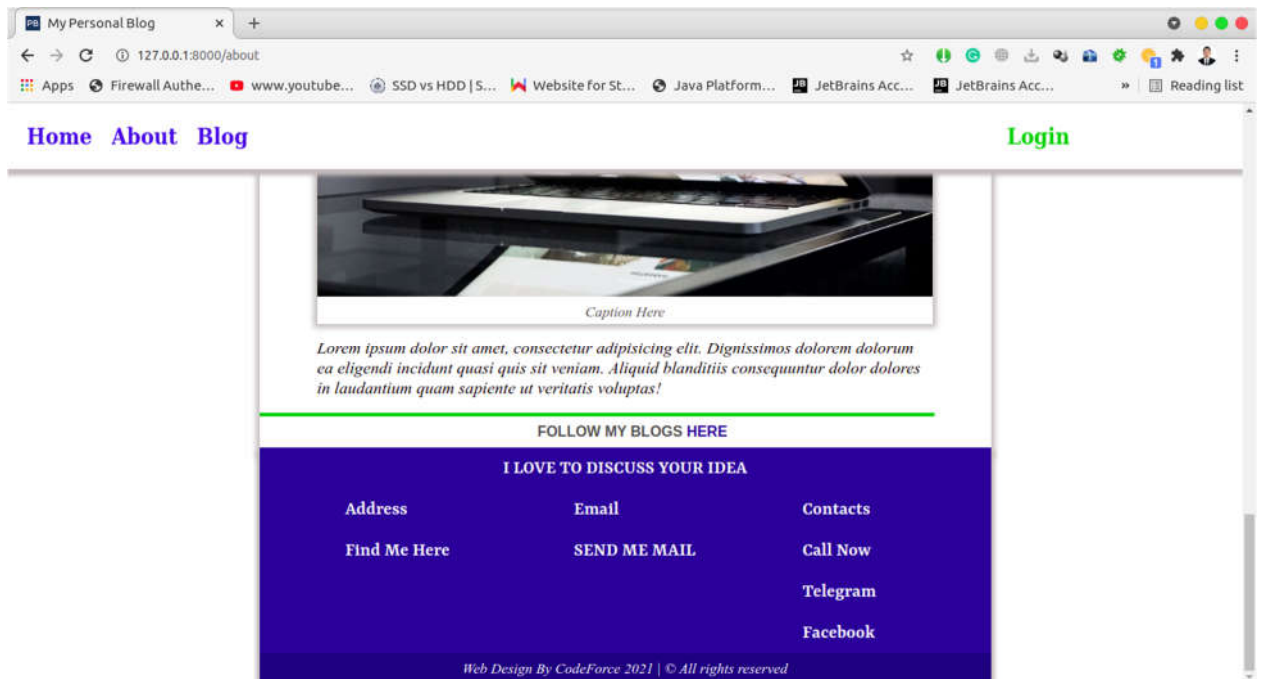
PB My Personal Blog ×   +

127.0.0.1:8000/about

Apps   Firewall Authe...   www.youtube...   SSD vs HDD | S...   Website for St...   Java Platform...   JetBrains Acc...   JetBrains Acc...   »   Reading list

Home   About   Blog

Login

Caption Here

Lorem ipsum dolor sit amet, consectetur adipisicing elit. Dignissimos dolorem dolorum ea eligendi incidunt quasi quis sit veniam. Aliquid blanditiis consequuntur dolor dolores in laudantium quam sapiente ut veritatis voluptas!

FOLLOW MY BLOGS HERE

I LOVE TO DISCUSS YOUR IDEA

Address

Find Me Here

Email

SEND ME MAIL

Contacts

Call Now

Telegram

Facebook

Web Design By CodeForce 2021 | © All rights reserved